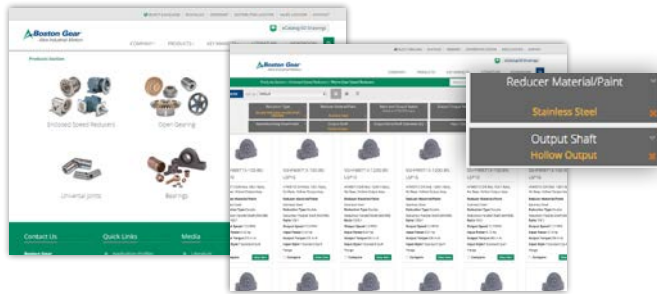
Boston Gear

eCatalog/3D Drawings

COMPANY PRODUCTS

Products Section

Enclosed Speed Reducers

Open Gearing

Universal Joints

Bearings

Contact Us

Quick Links

Media

Boston Gear

Reducer Material/Paint

Stainless Steel

Output Shaft

Hollow Output